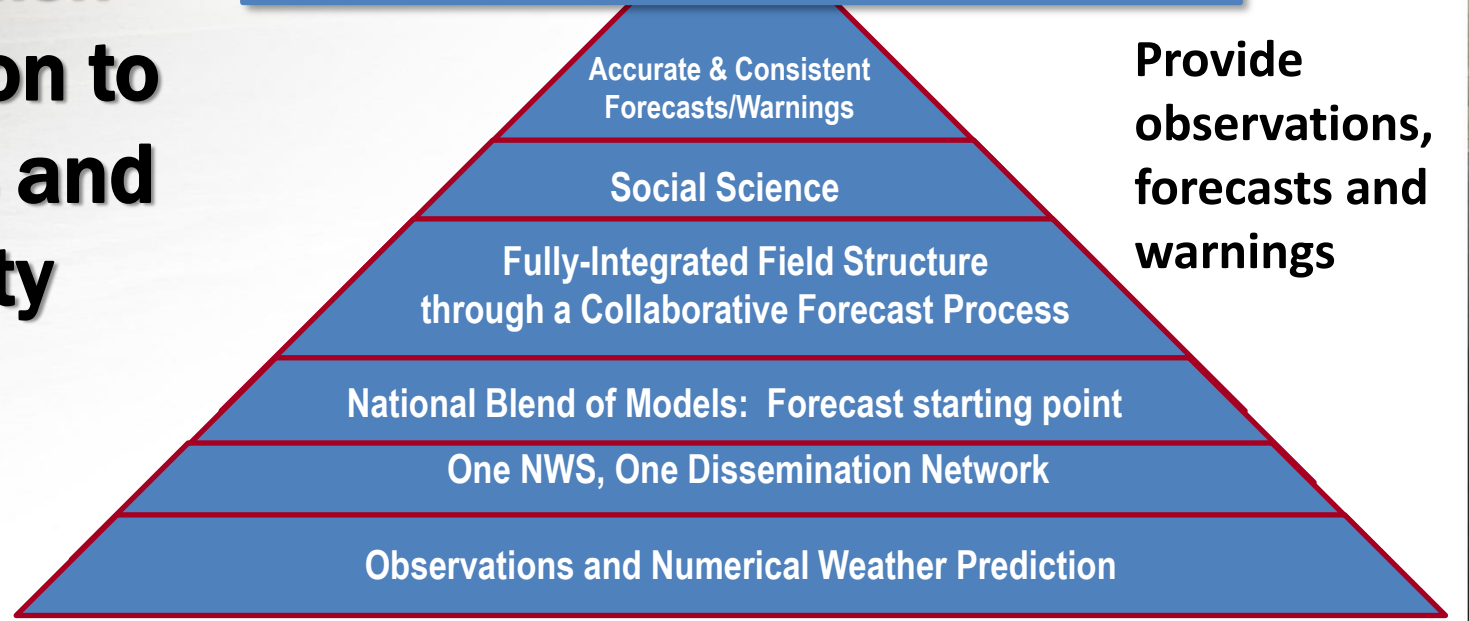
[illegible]
on to
and
ty

Accurate & Consistent Forecasts/Warnings

Social Science

Fully-Integrated Field Structure through a Collaborative Forecast Process

National Blend of Models: Forecast starting point

One NWS, One Dissemination Network

Observations and Numerical Weather Prediction

Provide observations, forecasts and warnings